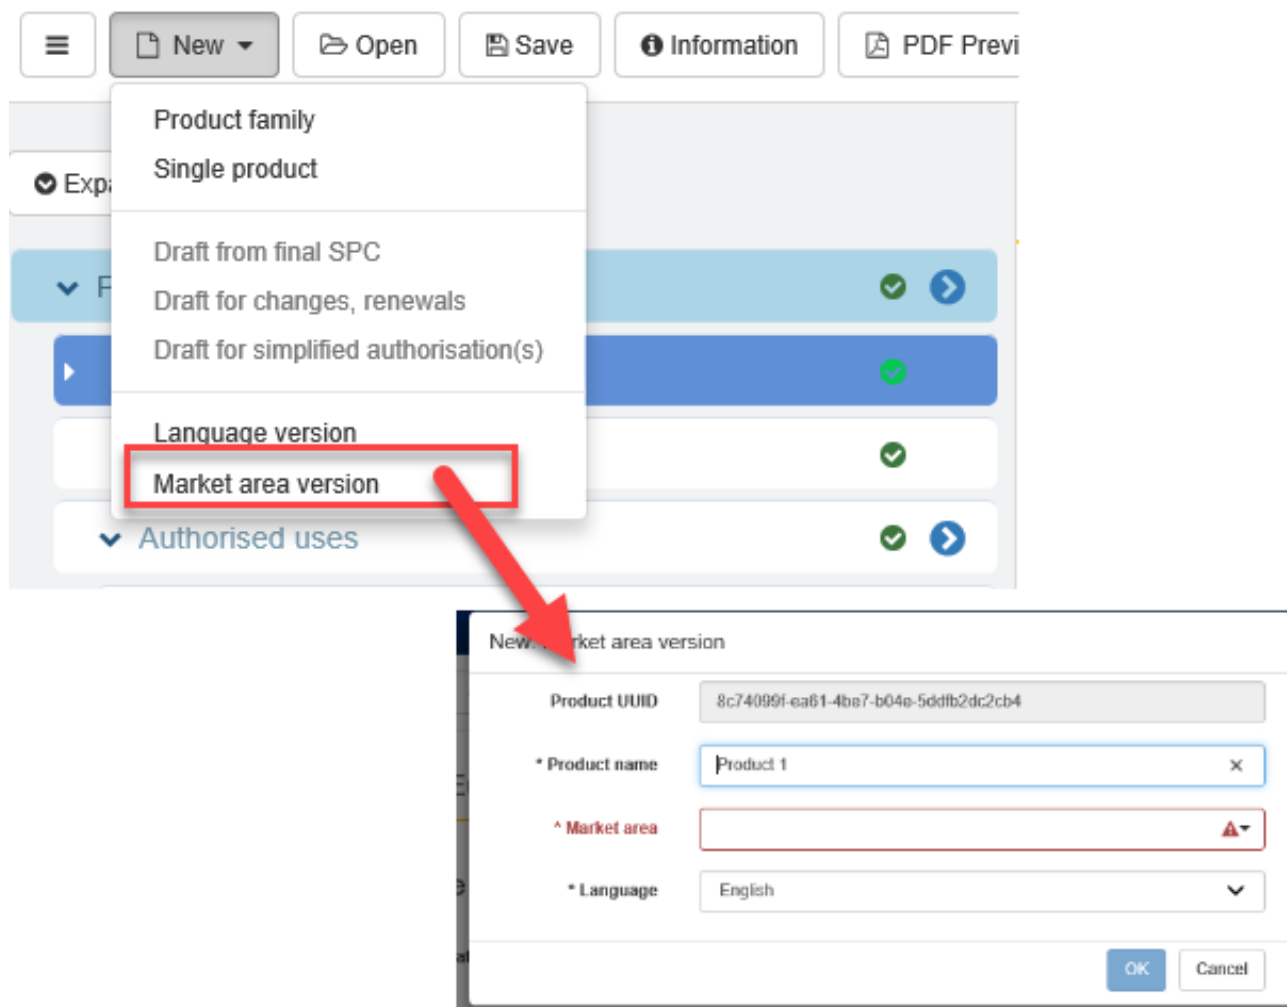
New Open Save Information PDF Previ

Product family
Single product

Draft from final SPC
Draft for changes, renewals
Draft for simplified authorisation(s)

Language version
Market area version

Expa

F

Authorised uses

New: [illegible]rket area version

Product UUID 8c74099f-ea61-4ba7-b04e-5ddfb2dc2cb4

* Product name Product 1

* Market area

* Language English

OK Cancel